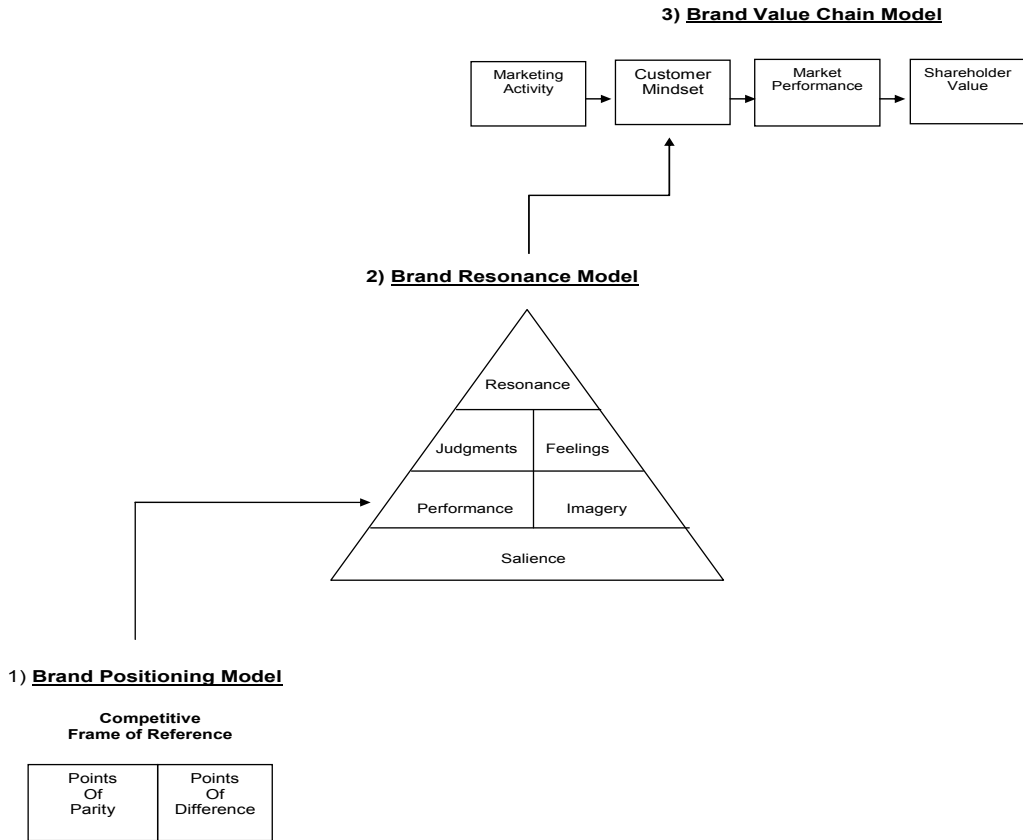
3) **Brand Value Chain Model**

Marketing Activity

Customer Mindset

Market Performance

Shareholder Value

2) **Brand Resonance Model**

Resonance

Judgments

Feelings

Performance

Imagery

Salience

1) **Brand Positioning Model**

**Competitive Frame of Reference**

| Points Of Parity | Points Of Difference |
|---|---|